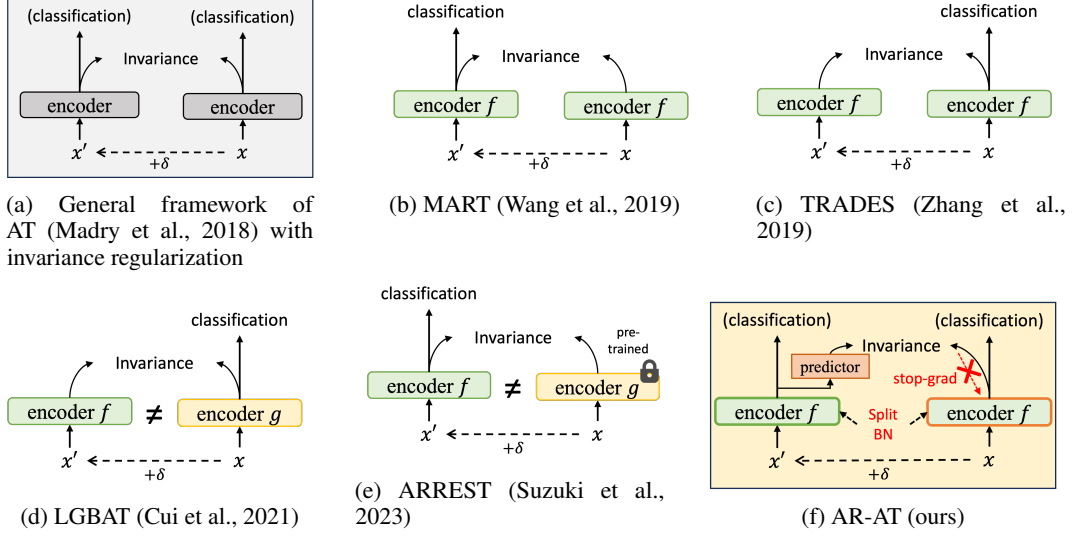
(classification) (classification)
Invariance
encoder encoder
$x'$ $+\delta$ $x$

(a) General framework of AT (Madry et al., 2018) with invariance regularization

classification
Invariance
encoder $f$ encoder $f$
$x'$ $+\delta$ $x$

(b) MART (Wang et al., 2019)

classification
Invariance
encoder $f$ encoder $f$
$x'$ $+\delta$ $x$

(c) TRADES (Zhang et al., 2019)

classification
Invariance
encoder $f$ $\neq$ encoder $g$
$x'$ $+\delta$ $x$

(d) LGBAT (Cui et al., 2021)

classification
Invariance
pre-trained
encoder $f$ $\neq$ encoder $g$
$x'$ $+\delta$ $x$

(e) ARREST (Suzuki et al., 2023)

(classification) (classification)
predictor
Invariance
stop-grad
encoder $f$ Split BN encoder $f$
$x'$ $+\delta$ $x$

(f) AR-AT (ours)